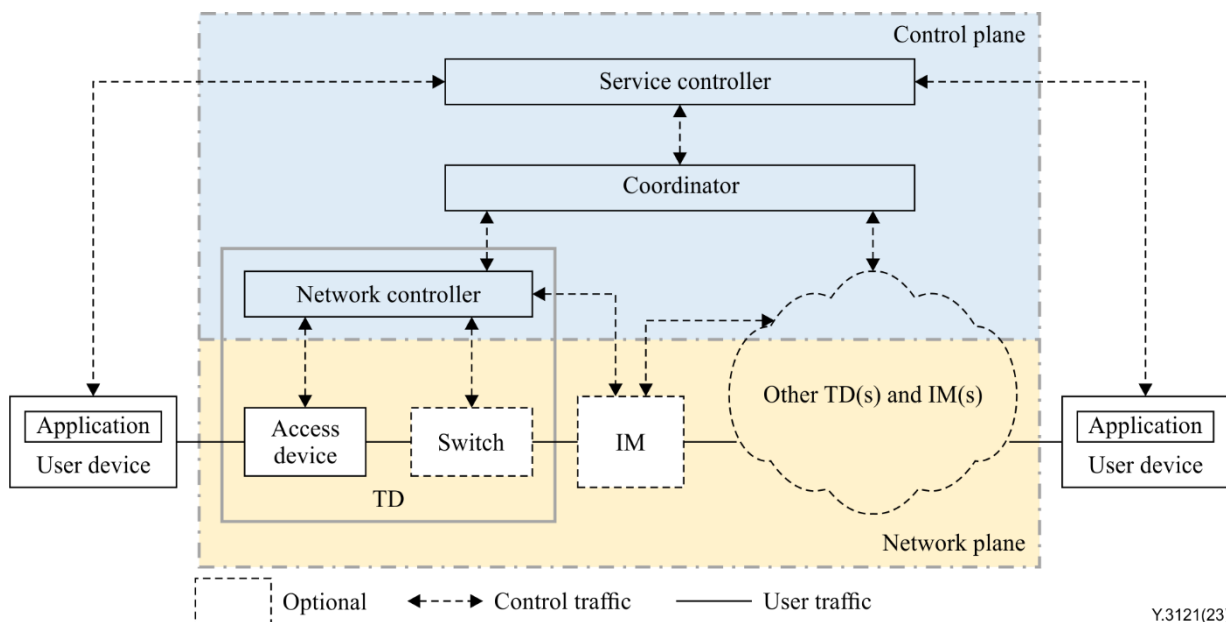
Control plane

Service controller

Coordinator

Network controller

Other TD(s) and IM(s)

Application
User device

Access device

Switch

IM

Application
User device

TD

Network plane

Optional
Control traffic
User traffic

Y.3121(23